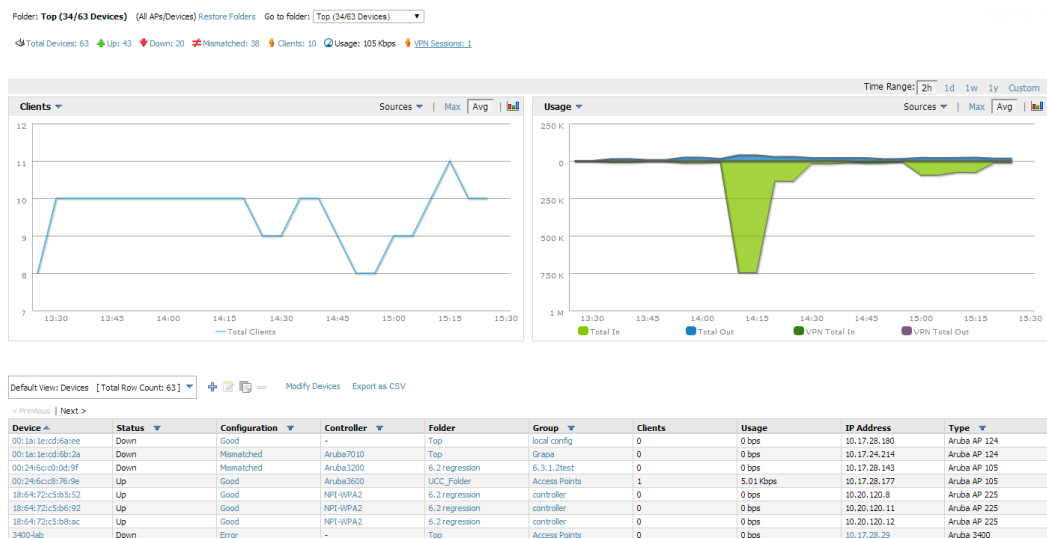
Folder: Top (34/63 Devices) (All APs/Devices) Restore Folders Go to folder: Top (34/63 Devices)

Total Devices: 63 Up: 43 Down: 20 Mismatched: 38 Clients: 10 Usage: 105 Kbps VPN Sessions: 1

Time Range: 2h 1d 1w 1y Custom

Clients Sources | Max Avg

12
11
10
9
8
7
13:30 13:45 14:00 14:15 14:30 14:45 15:00 15:15 15:30
Total Clients

Usage Sources | Max Avg

250 K
0
250 K
500 K
750 K
1 M
13:30 13:45 14:00 14:15 14:30 14:45 15:00 15:15 15:30
Total In Total Out VPN Total In VPN Total Out

Default View: Devices [ Total Row Count: 63 ] Modify Devices Export as CSV

< Previous | Next >

| Device | Status | Configuration | Controller | Folder | Group | Clients | Usage | IP Address | Type |
|---|---|---|---|---|---|---|---|---|---|
| 00:1a:1e:cd:6a:ee | Down | Good | - | Top | local config | 0 | 0 bps | 10.17.28.180 | Aruba AP 124 |
| 00:1a:1e:cd:6b:2a | Down | Mismatched | Aruba7010 | Top | Grapa | 0 | 0 bps | 10.17.24.214 | Aruba AP 124 |
| 00:24:6c:c0:0d:9f | Down | Mismatched | Aruba3200 | 6.2 regression | 6.3.1.2test | 0 | 0 bps | 10.17.28.143 | Aruba AP 105 |
| 00:24:6c:c8:76:9e | Up | Good | Aruba3600 | UCC_Folder | Access Points | 1 | 5.01 Kbps | 10.17.28.177 | Aruba AP 105 |
| 18:64:72:c5:b5:52 | Up | Good | NPI-WPA2 | 6.2 regression | controller | 0 | 0 bps | 10.20.120.8 | Aruba AP 225 |
| 18:64:72:c5:b6:92 | Up | Good | NPI-WPA2 | 6.2 regression | controller | 0 | 0 bps | 10.20.120.11 | Aruba AP 225 |
| 18:64:72:c5:b8:ac | Up | Good | NPI-WPA2 | 6.2 regression | controller | 0 | 0 bps | 10.20.120.12 | Aruba AP 225 |
| 3400-lab | Down | Error | - | Top | Access Points | 0 | 0 bps | 10.17.28.29 | Aruba 3400 |